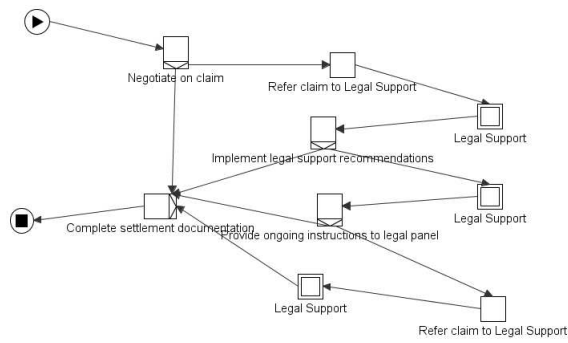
Negotiate on claim

Refer claim to Legal Support

Legal Support

Implement legal support recommendations

Legal Support

Complete settlement documentation

Provide ongoing instructions to legal panel

Legal Support

Refer claim to Legal Support